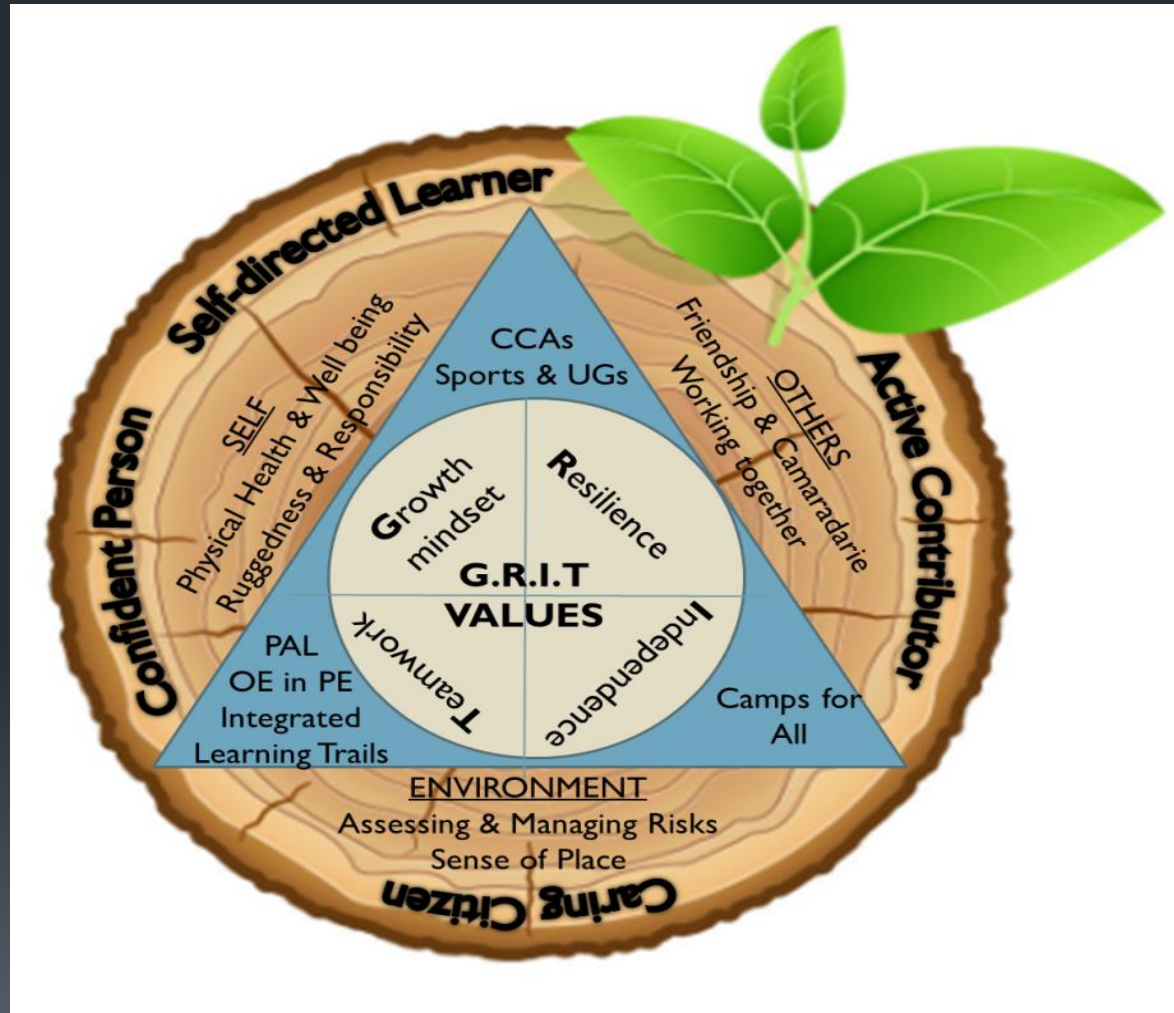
Self-directed Learner

Active Contributor

Caring Citizen

Confident Person

SELF
Physical Health & Well being
Ruggedness & Responsibility

OTHERS
Friendship & Camaradarie
Working together

ENVIRONMENT
Assessing & Managing Risks
Sense of Place

CCAs
Sports & UGs

PAL
OE in PE
Integrated
Learning Trails

Camps for
All

Growth mindset

Resilience

Teamwork

Independence

G.R.I.T
VALUES